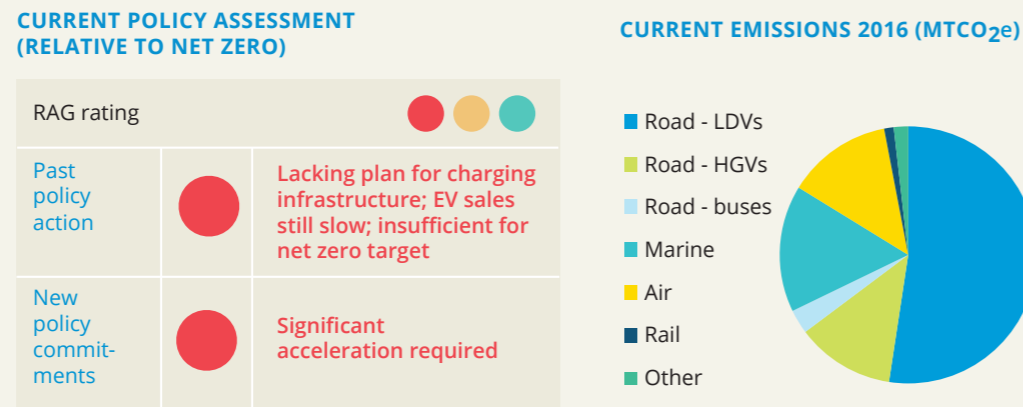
CURRENT POLICY ASSESSMENT (RELATIVE TO NET ZERO)

| RAG rating | | |
|---|---|---|
| Past policy action | | Lacking plan for charging infrastructure; EV sales still slow; insufficient for net zero target |
| New policy commitments | | Significant acceleration required |

CURRENT EMISSIONS 2016 (MTCO$_2$e)

Road - LDVs
Road - HGVs
Road - buses
Marine
Air
Rail
Other